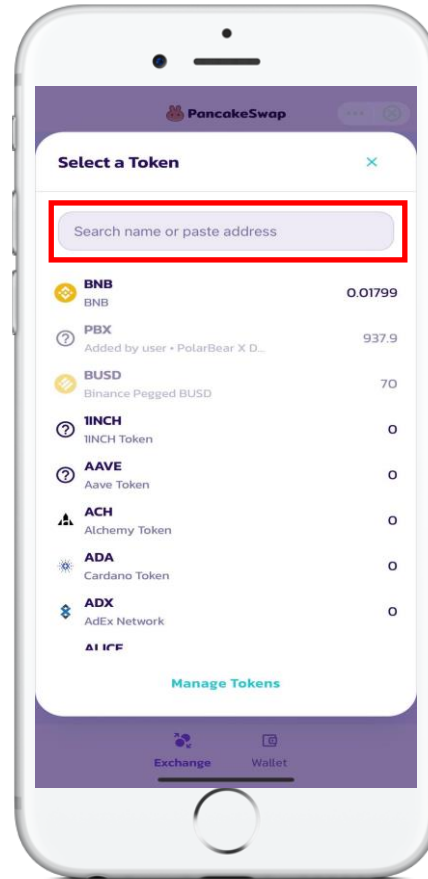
PancakeSwap

Select a Token

×

Search name or paste address

BNB
BNB
0.01799

PBX
Added by user • PolarBear X D...
937.9

BUSD
Binance Pegged BUSD
70

1INCH
1INCH Token
0

AAVE
Aave Token
0

ACH
Alchemy Token
0

ADA
Cardano Token
0

ADX
AdEx Network
0

ALICE

Manage Tokens

Exchange
Wallet